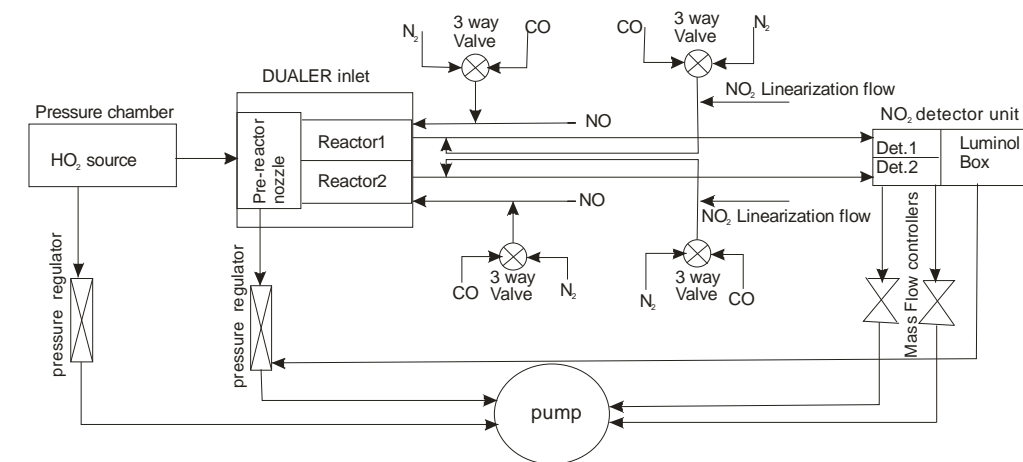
$N_2$
3 way Valve
CO

CO
3 way Valve
$N_2$

DUALER inlet

$NO_2$ Linearization flow

Pressure chamber

$HO_2$ source

Pre-reactor nozzle

Reactor1

Reactor2

NO

NO

$NO_2$ detector unit

Det.1

Det.2

Luminol Box

$NO_2$ Linearization flow

CO
3 way Valve
$N_2$

$N_2$
3 way Valve
CO

Mass Flow controllers

pressure regulator

pressure regulator

pump